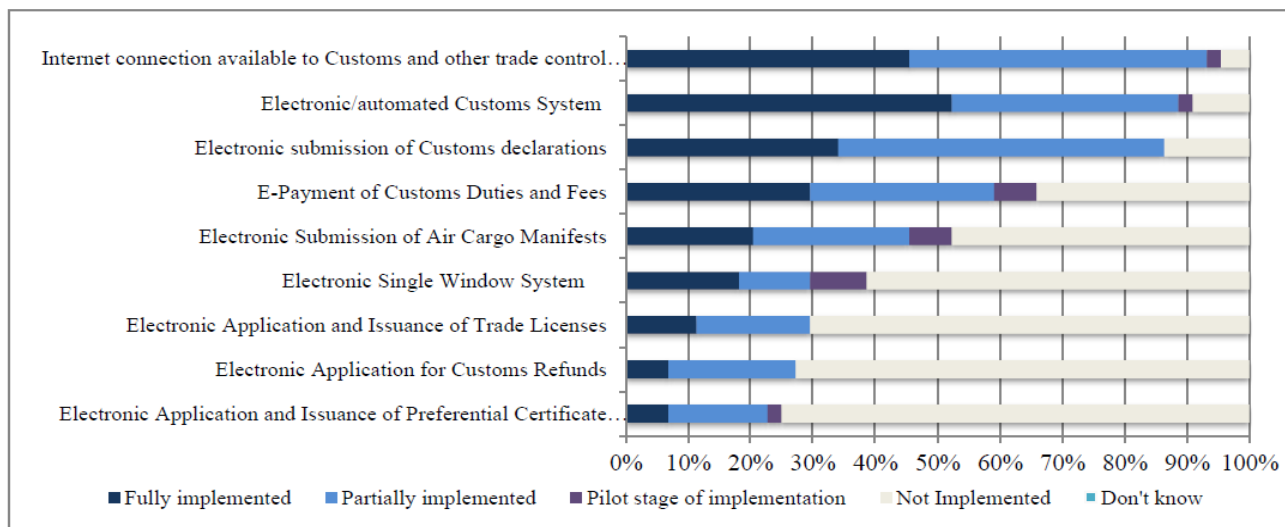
Internet connection available to Customs and other trade control…
Electronic/automated Customs System
Electronic submission of Customs declarations
E-Payment of Customs Duties and Fees
Electronic Submission of Air Cargo Manifests
Electronic Single Window System
Electronic Application and Issuance of Trade Licenses
Electronic Application for Customs Refunds
Electronic Application and Issuance of Preferential Certificate…

0% 10% 20% 30% 40% 50% 60% 70% 80% 90% 100%

Fully implemented Partially implemented Pilot stage of implementation Not Implemented Don't know